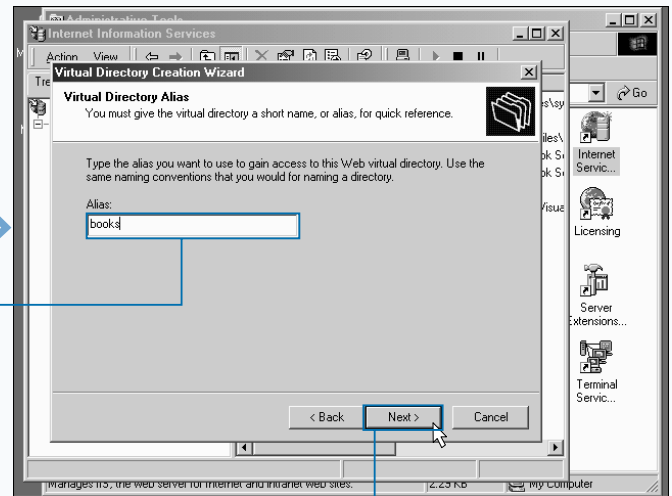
Administrative Tools
Internet Information Services
Action View
Tre
Virtual Directory Creation Wizard
Virtual Directory Alias
You must give the virtual directory a short name, or alias, for quick reference.
Type the alias you want to use to gain access to this Web virtual directory. Use the same naming conventions that you would for naming a directory.
Alias:
books
< Back
Next >
Cancel
Go
Internet Servic...
Licensing
Server Extensions...
Terminal Servic...
Manages IIS, the Web server for Internet and intranet Web sites.
2.23 KB
My Computer